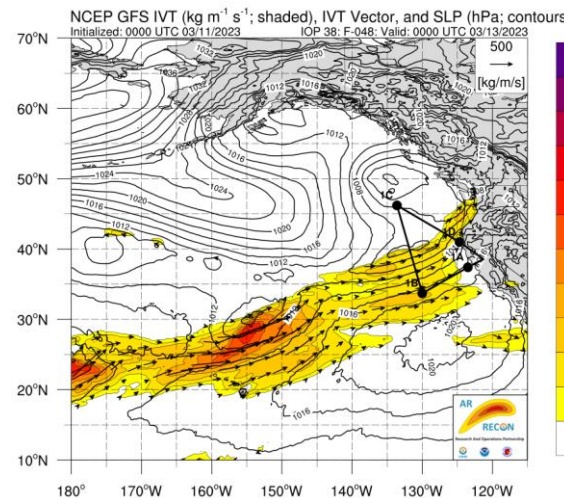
NCEP GFS IVT (kg m$^{-1}$ s$^{-1}$; shaded), IVT Vector, and SLP (hPa; contours
Initialized: 0000 UTC 03/11/2023 IOP 38: F-048: Valid: 0000 UTC 03/13/2023

500
[kg/m/s]

70°N
60°N
50°N
40°N
30°N
20°N
10°N

180° 170°W 160°W 150°W 140°W 130°W 120°W

1032
1028
1024
1020
1016
1012
1008
1024
1016
1020
1012
1016
1020
1012
1016
1012
1020
1016
1020
1016
1012
1016

1C
1D
1A
1B

AR RECON
Research And Operations Partnership